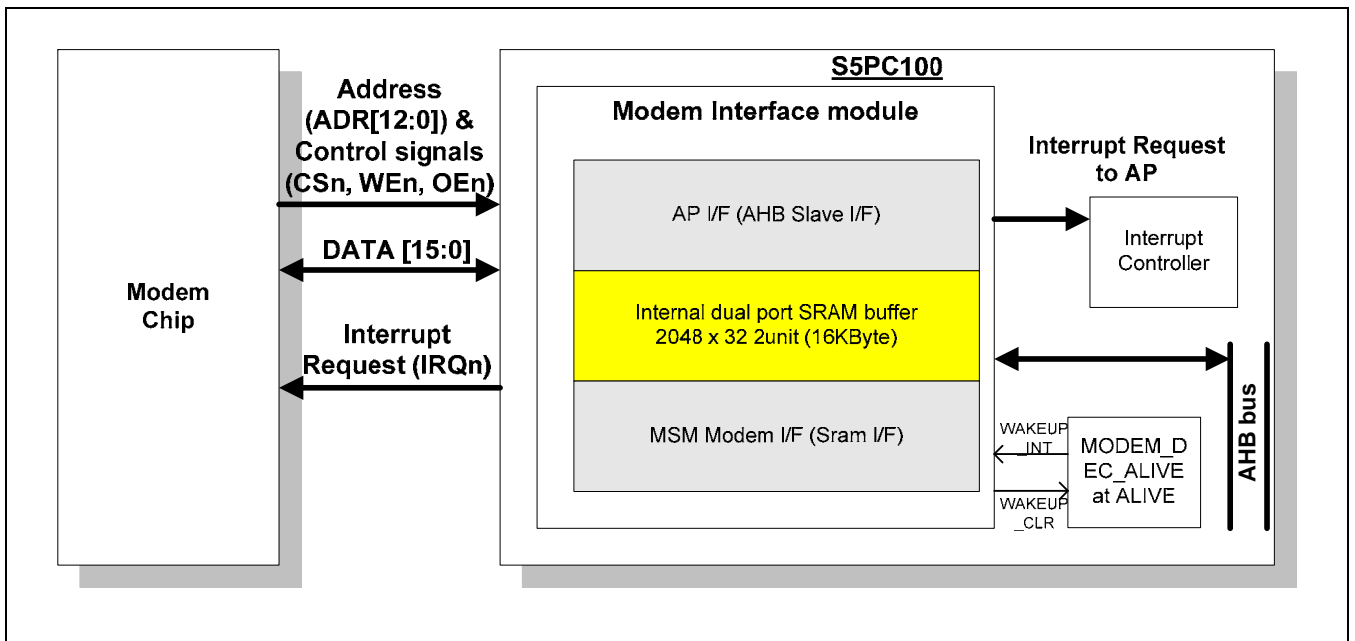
Modem Chip

Address (ADR[12:0]) & Control signals (CSn, WEn, OEn)

DATA [15:0]

Interrupt Request (IRQn)

S5PC100

Modem Interface module

AP I/F (AHB Slave I/F)

Internal dual port SRAM buffer 2048 x 32 2unit (16KByte)

MSM Modem I/F (Sram I/F)

Interrupt Request to AP

Interrupt Controller

WAKEUP_INT

WAKEUP_CLR

MODEM_DEC_ALIVE at ALIVE

AHB bus